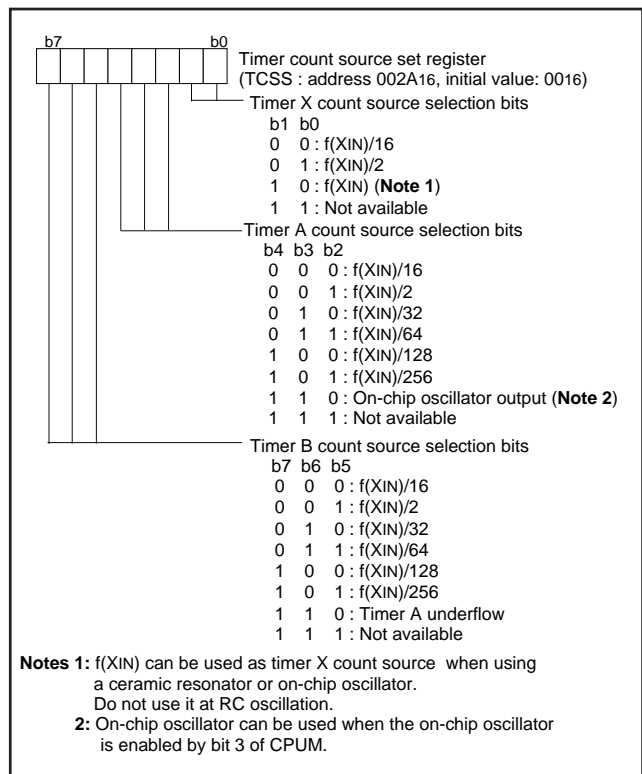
b7 b0

Timer count source set register
(TCSS : address 002A16, initial value: 0016)

Timer X count source selection bits
b1 b0
0 0 : f(XIN)/16
0 1 : f(XIN)/2
1 0 : f(XIN) (**Note 1**)
1 1 : Not available

Timer A count source selection bits
b4 b3 b2
0 0 0 : f(XIN)/16
0 0 1 : f(XIN)/2
0 1 0 : f(XIN)/32
0 1 1 : f(XIN)/64
1 0 0 : f(XIN)/128
1 0 1 : f(XIN)/256
1 1 0 : On-chip oscillator output (**Note 2**)
1 1 1 : Not available

Timer B count source selection bits
b7 b6 b5
0 0 0 : f(XIN)/16
0 0 1 : f(XIN)/2
0 1 0 : f(XIN)/32
0 1 1 : f(XIN)/64
1 0 0 : f(XIN)/128
1 0 1 : f(XIN)/256
1 1 0 : Timer A underflow
1 1 1 : Not available

**Notes 1:** f(XIN) can be used as timer X count source when using a ceramic resonator or on-chip oscillator.
Do not use it at RC oscillation.
**2:** On-chip oscillator can be used when the on-chip oscillator is enabled by bit 3 of CPUM.